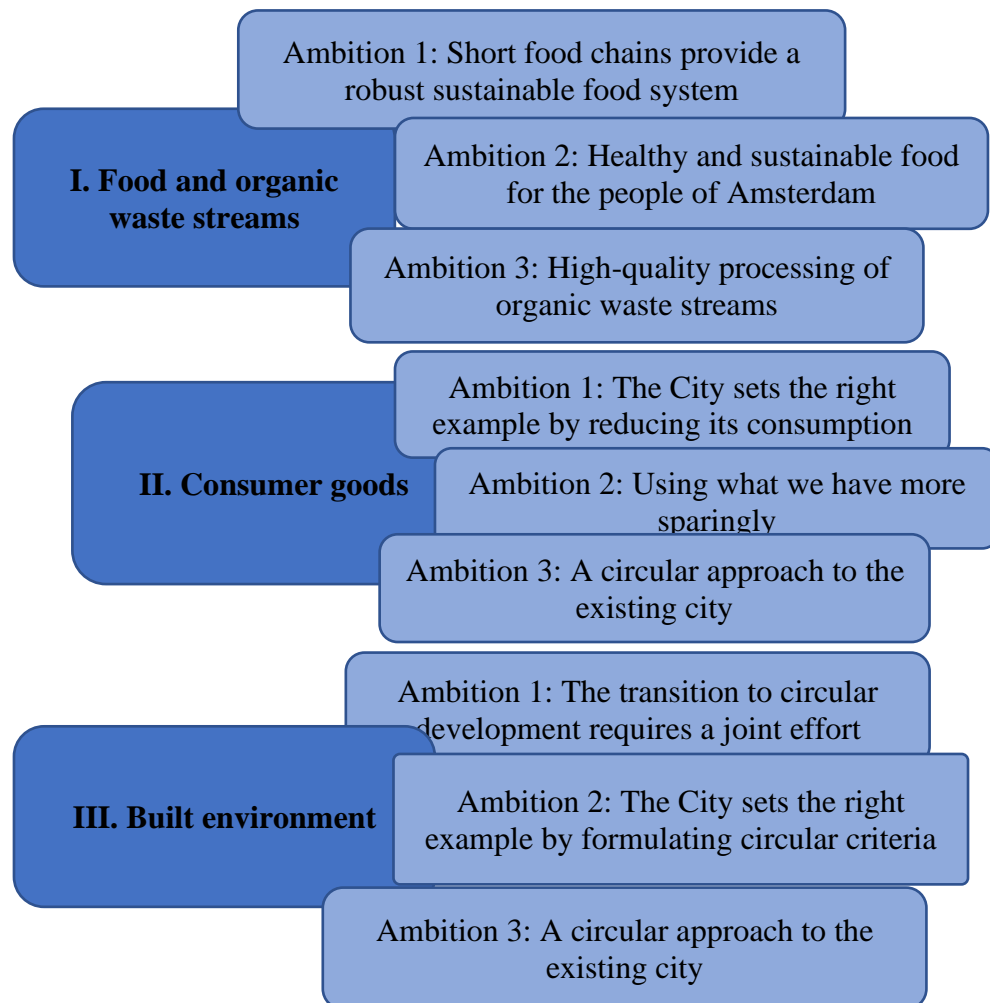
Ambition 1: Short food chains provide a robust sustainable food system

I. Food and organic waste streams

Ambition 2: Healthy and sustainable food for the people of Amsterdam

Ambition 3: High-quality processing of organic waste streams

Ambition 1: The City sets the right example by reducing its consumption

II. Consumer goods

Ambition 2: Using what we have more sparingly

Ambition 3: A circular approach to the existing city

Ambition 1: The transition to circular development requires a joint effort

III. Built environment

Ambition 2: The City sets the right example by formulating circular criteria

Ambition 3: A circular approach to the existing city